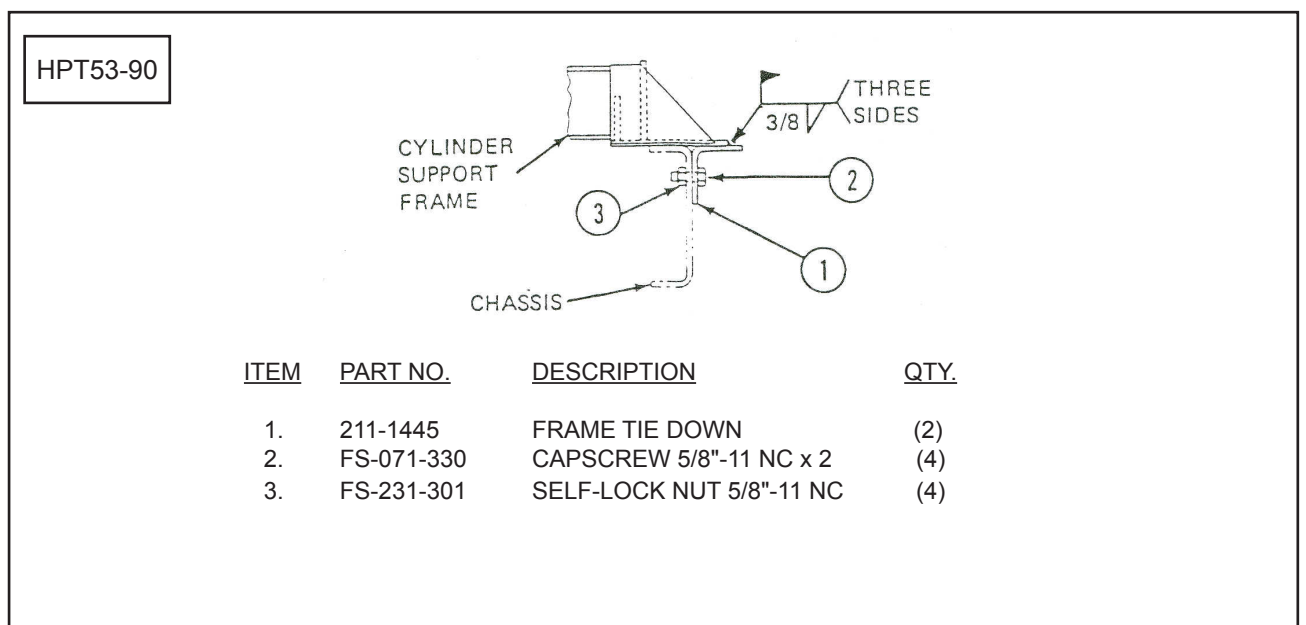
HPT53-90

CYLINDER SUPPORT FRAME

3/8

THREE SIDES

2

3

1

CHASSIS

| ITEM | PART NO. | DESCRIPTION | QTY. |
|---|---|---|---|
| 1. | 211-1445 | FRAME TIE DOWN | (2) |
| 2. | FS-071-330 | CAPSCREW 5/8"-11 NC x 2 | (4) |
| 3. | FS-231-301 | SELF-LOCK NUT 5/8"-11 NC | (4) |